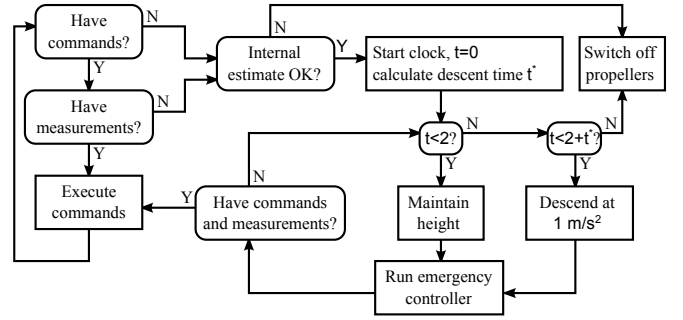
Have commands?

N

Y

Have measurements?

N

Y

Execute commands

Internal estimate OK?

Y

N

Start clock, t=0 calculate descent time $t^*$

Switch off propellers

t<2?

N

Y

t<2+$t^*$?

N

Y

Have commands and measurements?

Y

N

Maintain height

Descend at 1 m/s$^2$

Run emergency controller